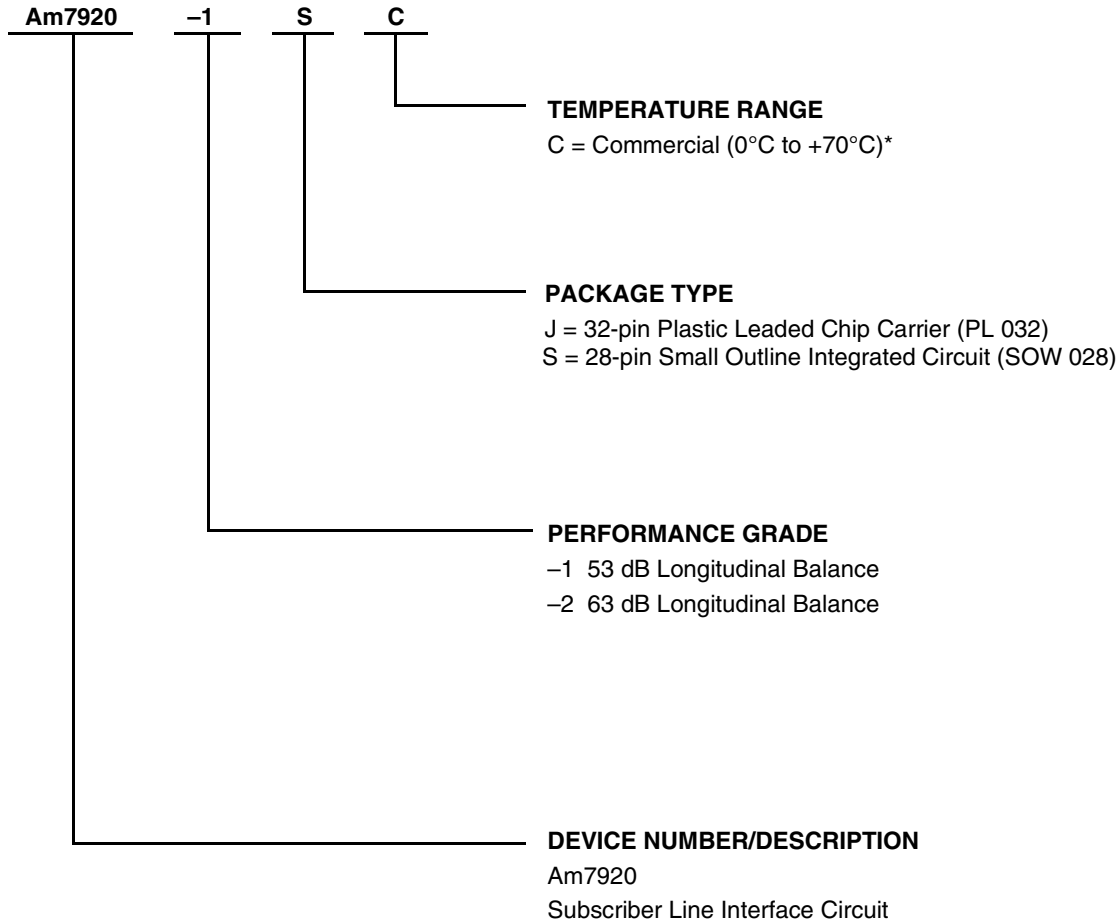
Am7920 –1 S C

TEMPERATURE RANGE
C = Commercial (0°C to +70°C)*

PACKAGE TYPE
J = 32-pin Plastic Leaded Chip Carrier (PL 032)
S = 28-pin Small Outline Integrated Circuit (SOW 028)

PERFORMANCE GRADE
–1 53 dB Longitudinal Balance
–2 63 dB Longitudinal Balance

DEVICE NUMBER/DESCRIPTION
Am7920
Subscriber Line Interface Circuit